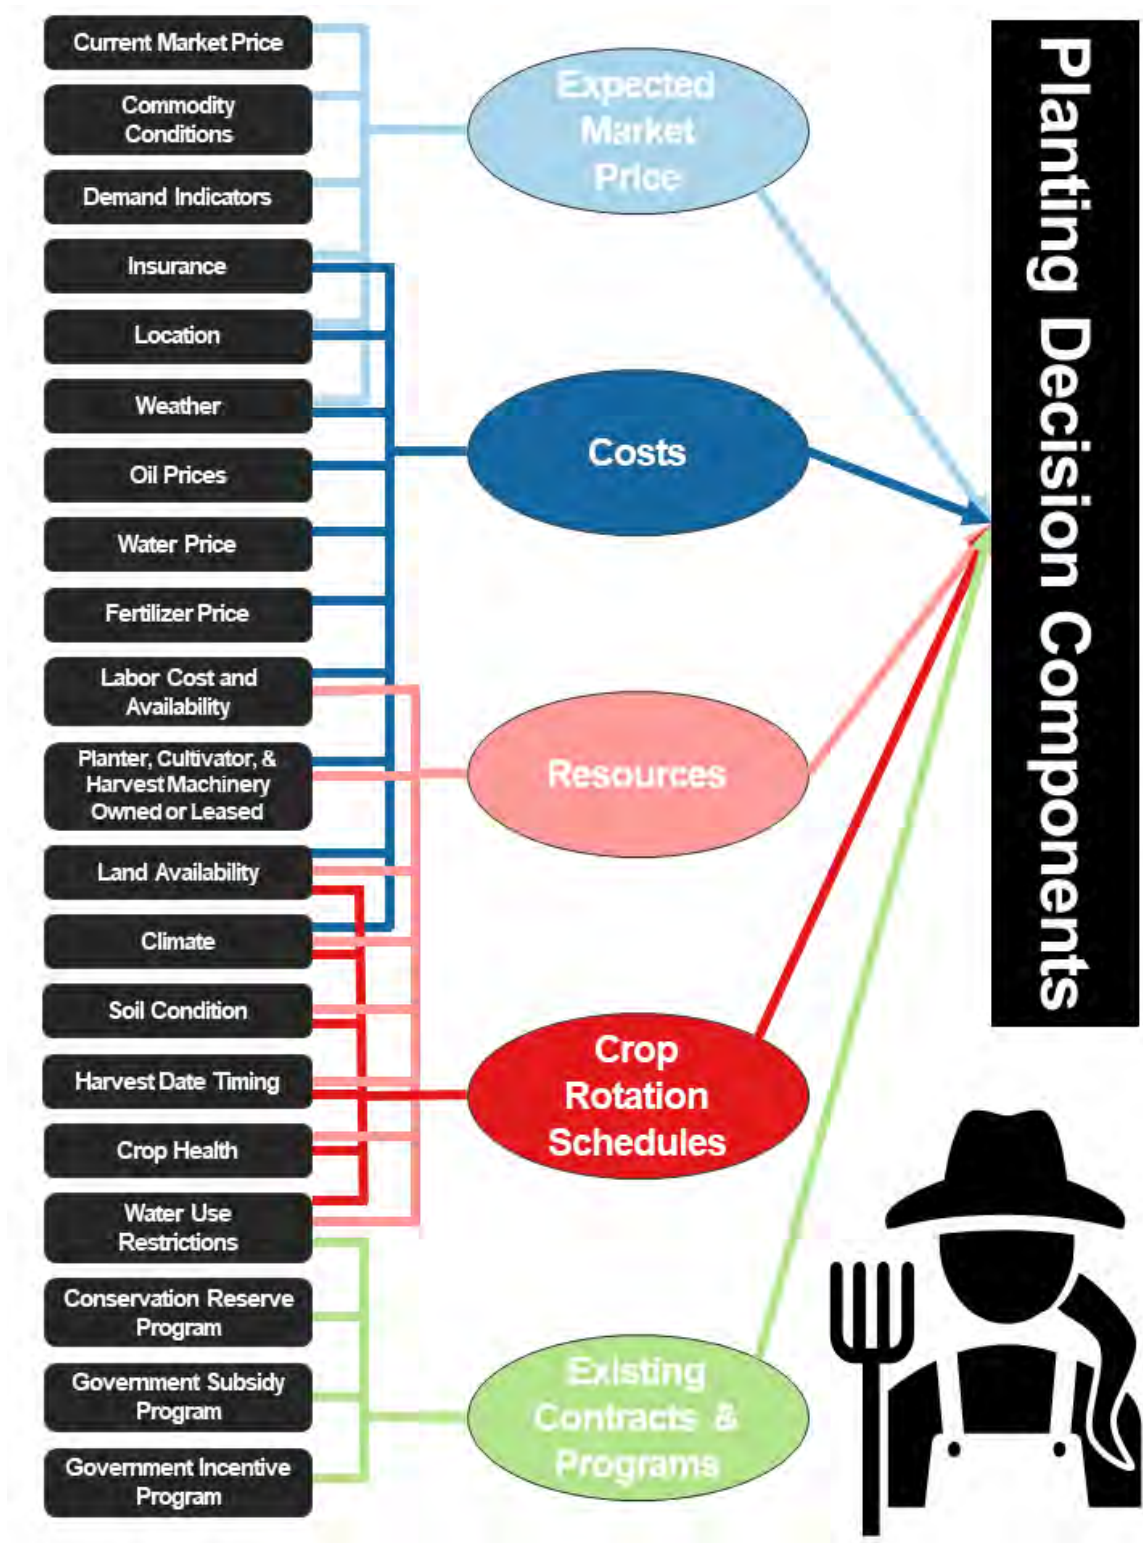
Current Market Price

Commodity Conditions

Demand Indicators

Insurance

Location

Weather

Oil Prices

Water Price

Fertilizer Price

Labor Cost and Availability

Planter, Cultivator, & Harvest Machinery Owned or Leased

Land Availability

Climate

Soil Condition

Harvest Date Timing

Crop Health

Water Use Restrictions

Conservation Reserve Program

Government Subsidy Program

Government Incentive Program

Expected Market Price

Costs

Resources

Crop Rotation Schedules

Existing Contracts & Programs

Planting Decision Components